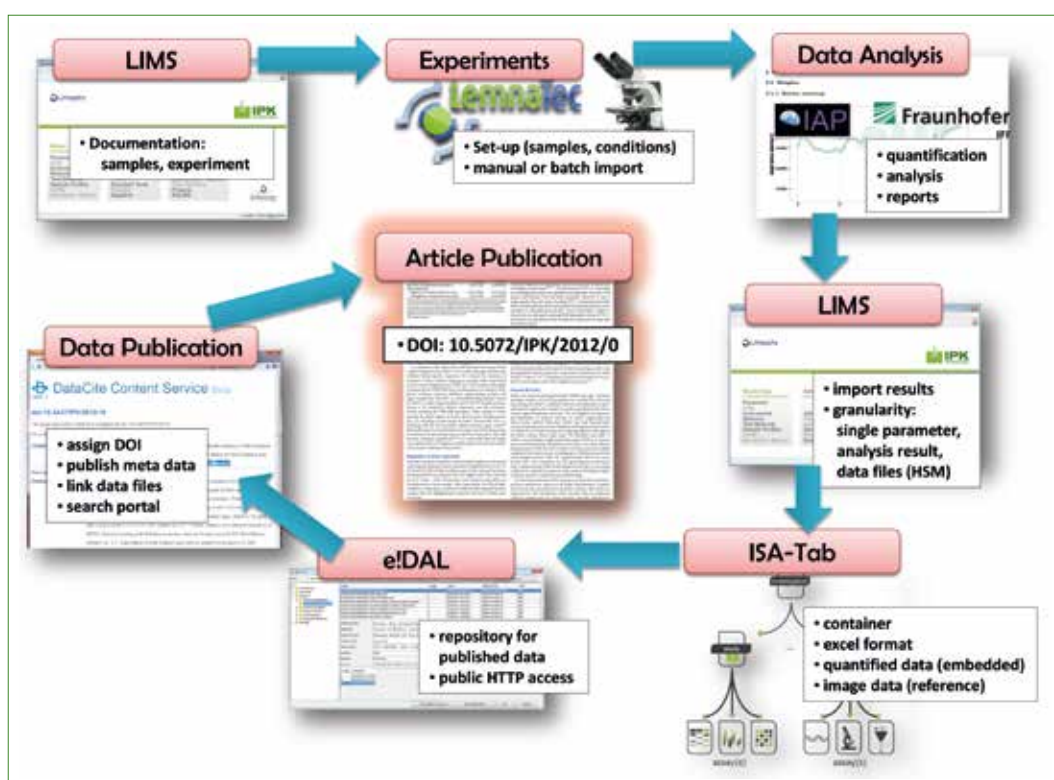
LIMS

IPK

• Documentation: samples, experiment

Experiments

LemnaTec

• Set-up (samples, conditions)
• manual or batch import

Data Analysis

IAP

Fraunhofer

• quantification
• analysis
• reports

Article Publication

• DOI: 10.5072/IPK/2012/0

Data Publication

DataCite Content Service

• assign DOI
• publish meta data
• link data files
• search portal

LIMS

IPK

• import results
• granularity: single parameter, analysis result, data files (HSM)

e!DAL

• repository for published data
• public HTTP access

ISA-Tab

• container
• excel format
• quantified data (embedded)
• image data (reference)